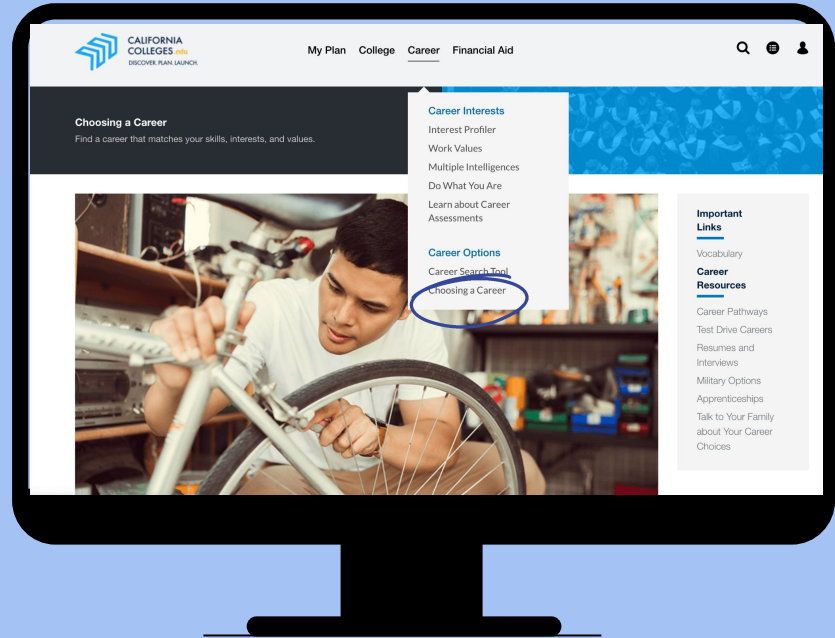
CALIFORNIA COLLEGES.edu
DISCOVER. PLAN. LAUNCH.

My Plan College Career Financial Aid

Choosing a Career
Find a career that matches your skills, interests, and values.

Career Interests
Interest Profiler
Work Values
Multiple Intelligences
Do What You Are
Learn about Career Assessments

Career Options
Career Search Tool
Choosing a Career

Important Links
Vocabulary
Career Resources
Career Pathways
Test Drive Careers
Resumes and Interviews
Military Options
Apprenticeships
Talk to Your Family about Your Career Choices